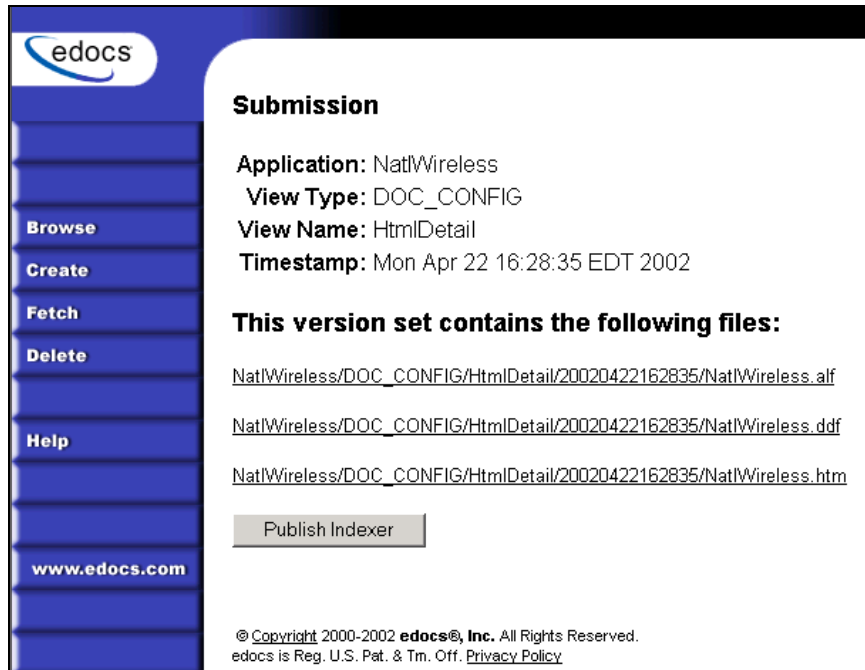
edocs

Browse
Create
Fetch
Delete
Help
www.edocs.com

Submission

Application: NatlWireless
View Type: DOC_CONFIG
View Name: HtmlDetail
Timestamp: Mon Apr 22 16:28:35 EDT 2002

This version set contains the following files:

NatlWireless/DOC_CONFIG/HtmlDetail/20020422162835/NatlWireless.alf

NatlWireless/DOC_CONFIG/HtmlDetail/20020422162835/NatlWireless.ddf

NatlWireless/DOC_CONFIG/HtmlDetail/20020422162835/NatlWireless.htm

Publish Indexer

© Copyright 2000-2002 edocs®, Inc. All Rights Reserved.
edocs is Reg. U.S. Pat. & Tm. Off. Privacy Policy